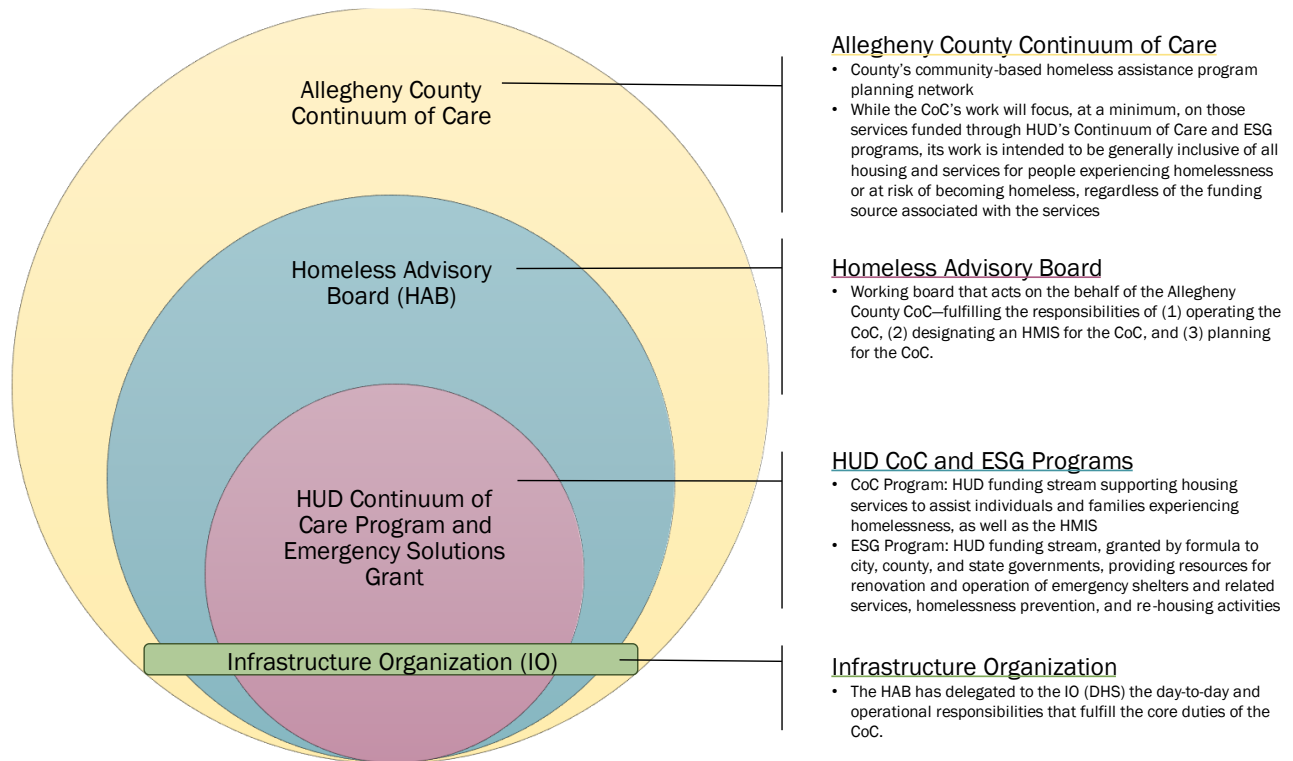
Allegheny County Continuum of Care

Homeless Advisory Board (HAB)

HUD Continuum of Care Program and Emergency Solutions Grant

Infrastructure Organization (IO)

Allegheny County Continuum of Care
• County's community-based homeless assistance program planning network
• While the CoC's work will focus, at a minimum, on those services funded through HUD's Continuum of Care and ESG programs, its work is intended to be generally inclusive of all housing and services for people experiencing homelessness or at risk of becoming homeless, regardless of the funding source associated with the services

Homeless Advisory Board
• Working board that acts on the behalf of the Allegheny County CoC—fulfilling the responsibilities of (1) operating the CoC, (2) designating an HMIS for the CoC, and (3) planning for the CoC.

HUD CoC and ESG Programs
• CoC Program: HUD funding stream supporting housing services to assist individuals and families experiencing homelessness, as well as the HMIS
• ESG Program: HUD funding stream, granted by formula to city, county, and state governments, providing resources for renovation and operation of emergency shelters and related services, homelessness prevention, and re-housing activities

Infrastructure Organization
• The HAB has delegated to the IO (DHS) the day-to-day and operational responsibilities that fulfill the core duties of the CoC.